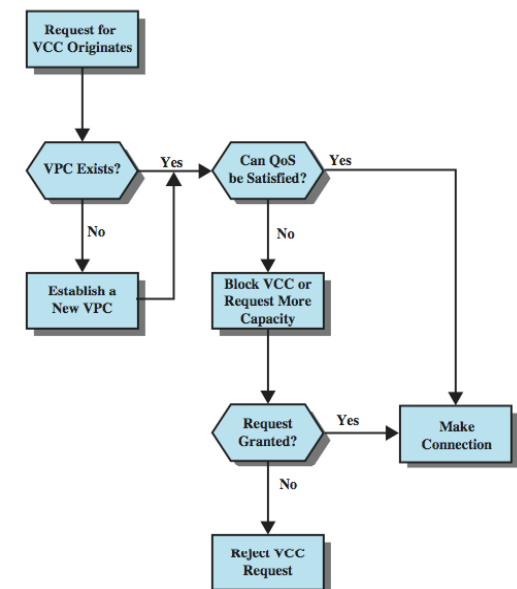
Request for VCC Originates

VPC Exists?

Yes

No

Establish a New VPC

Can QoS be Satisfied?

Yes

No

Block VCC or Request More Capacity

Request Granted?

Yes

No

Make Connection

Reject VCC Request